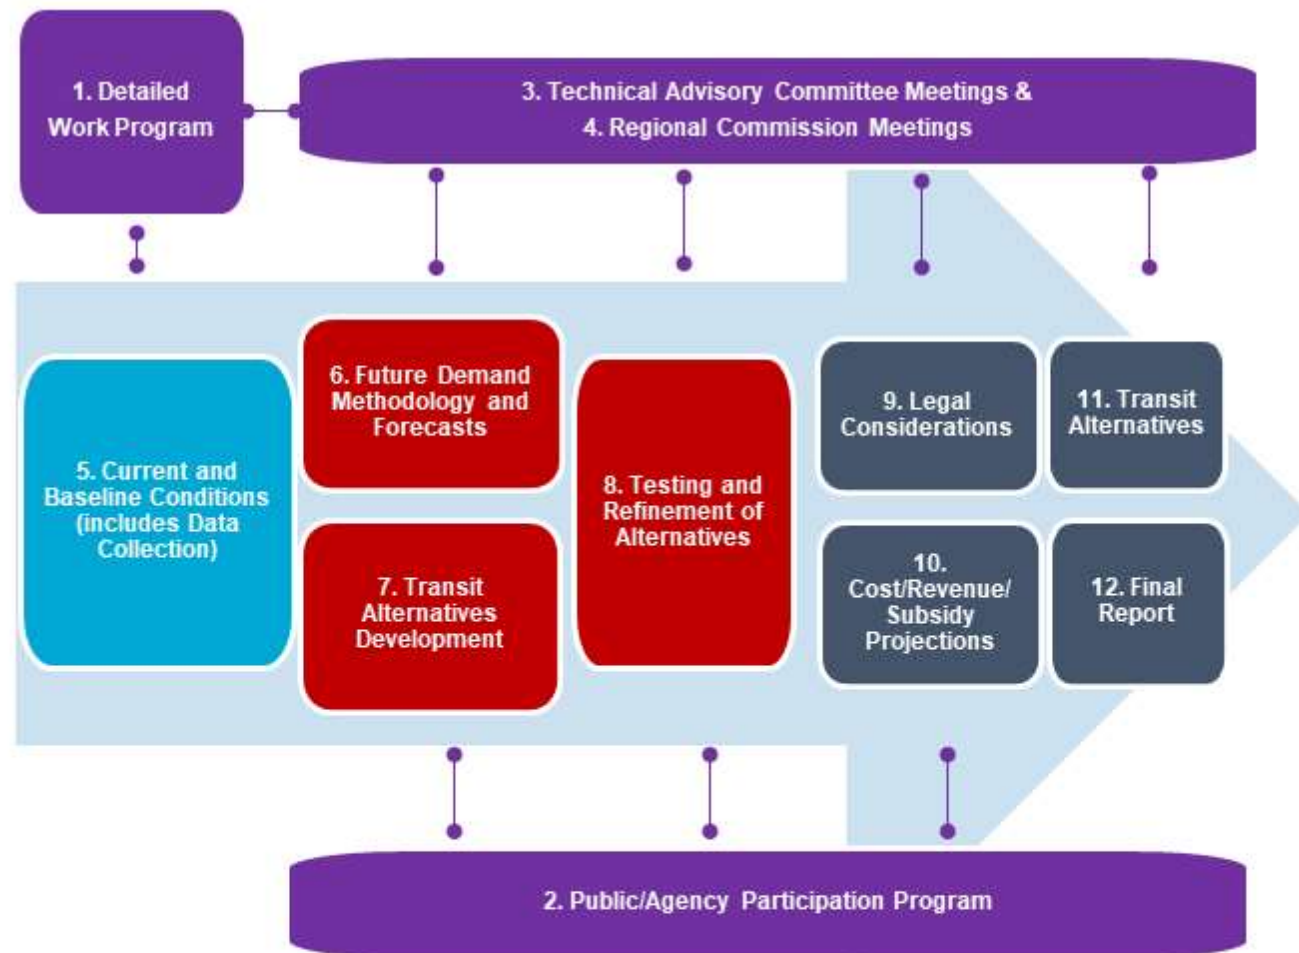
1. Detailed Work Program

3. Technical Advisory Committee Meetings &
4. Regional Commission Meetings

5. Current and Baseline Conditions (includes Data Collection)

6. Future Demand Methodology and Forecasts

7. Transit Alternatives Development

8. Testing and Refinement of Alternatives

9. Legal Considerations

11. Transit Alternatives

10. Cost/Revenue/ Subsidy Projections

12. Final Report

2. Public/Agency Participation Program